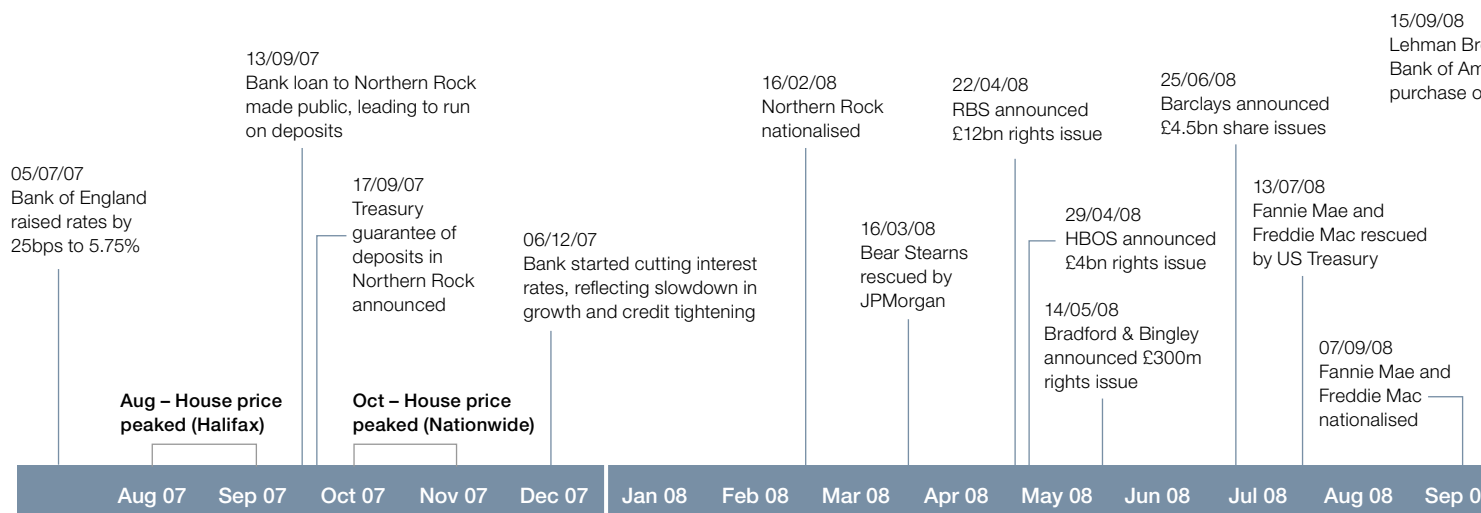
05/07/07
Bank of England raised rates by 25bps to 5.75%

13/09/07
Bank loan to Northern Rock made public, leading to run on deposits

17/09/07
Treasury guarantee of deposits in Northern Rock announced

06/12/07
Bank started cutting interest rates, reflecting slowdown in growth and credit tightening

16/02/08
Northern Rock nationalised

16/03/08
Bear Stearns rescued by JPMorgan

22/04/08
RBS announced £12bn rights issue

29/04/08
HBOS announced £4bn rights issue

14/05/08
Bradford & Bingley announced £300m rights issue

25/06/08
Barclays announced £4.5bn share issues

13/07/08
Fannie Mae and Freddie Mac rescued by US Treasury

07/09/08
Fannie Mae and Freddie Mac nationalised

15/09/08
Lehman Br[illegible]
Bank of Am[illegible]
purchase o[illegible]

Aug – House price peaked (Halifax)

Oct – House price peaked (Nationwide)

Aug 07 Sep 07 Oct 07 Nov 07 Dec 07 Jan 08 Feb 08 Mar 08 Apr 08 May 08 Jun 08 Jul 08 Aug 08 Sep 0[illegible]